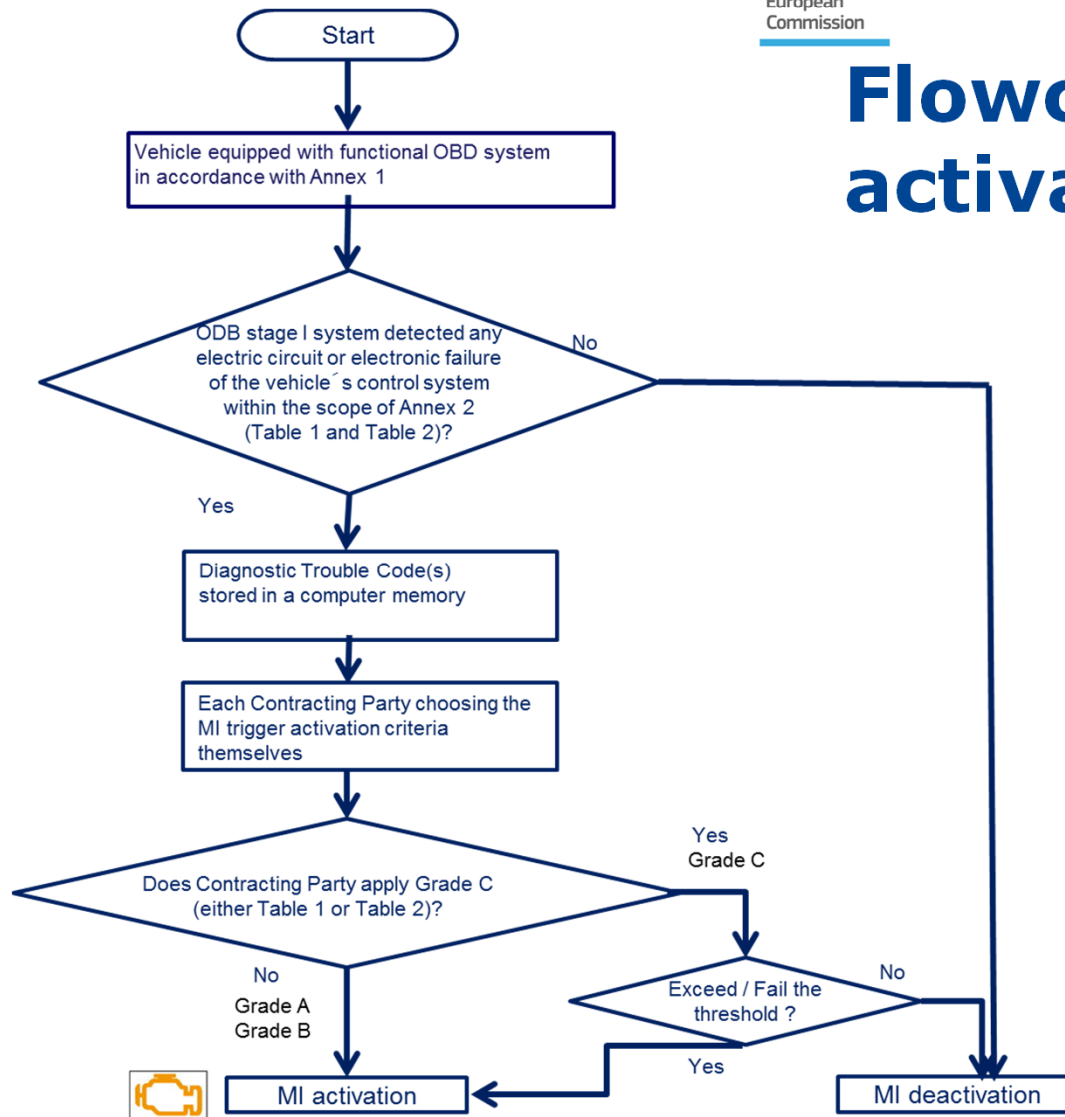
European Commission

Flowc activa

Start

Vehicle equipped with functional OBD system in accordance with Annex 1

ODB stage I system detected any electric circuit or electronic failure of the vehicle´s control system within the scope of Annex 2 (Table 1 and Table 2)?

No

Yes

Diagnostic Trouble Code(s) stored in a computer memory

Each Contracting Party choosing the MI trigger activation criteria themselves

Does Contracting Party apply Grade C (either Table 1 or Table 2)?

Yes
Grade C

No
Grade A
Grade B

Exceed / Fail the threshold ?

No

Yes

MI activation

MI deactivation